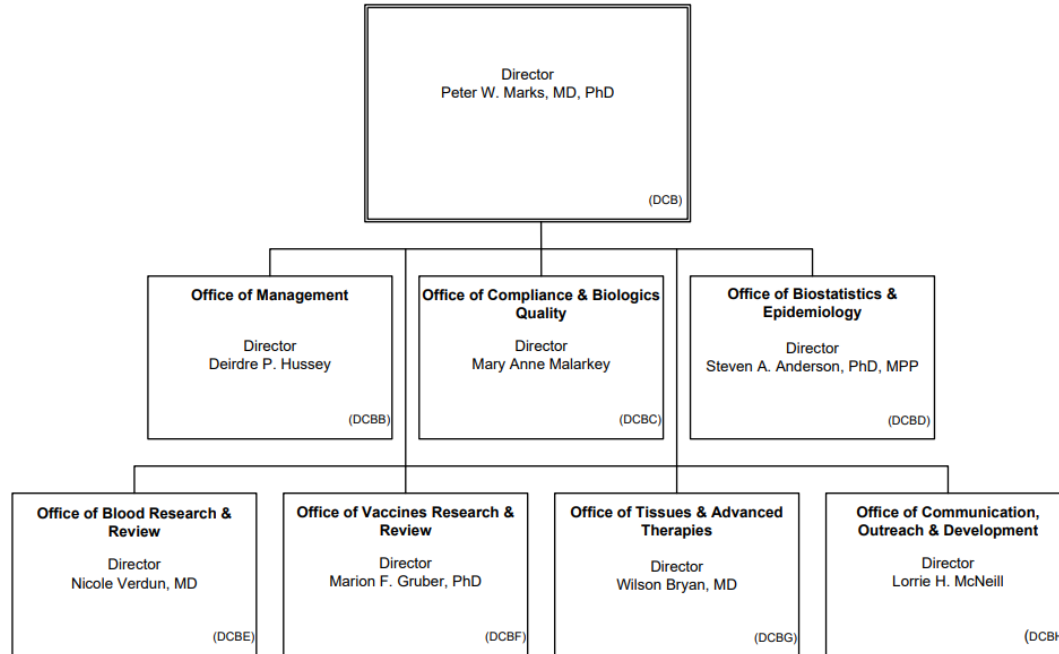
Director
Peter W. Marks, MD, PhD

(DCB)

Office of Management

Director
Deirdre P. Hussey

(DCBB)

Office of Compliance & Biologics Quality

Director
Mary Anne Malarkey

(DCBC)

Office of Biostatistics & Epidemiology

Director
Steven A. Anderson, PhD, MPP

(DCBD)

Office of Blood Research & Review

Director
Nicole Verdun, MD

(DCBE)

Office of Vaccines Research & Review

Director
Marion F. Gruber, PhD

(DCBF)

Office of Tissues & Advanced Therapies

Director
Wilson Bryan, MD

(DCBG)

Office of Communication, Outreach & Development

Director
Lorrie H. McNeill

(DCB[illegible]